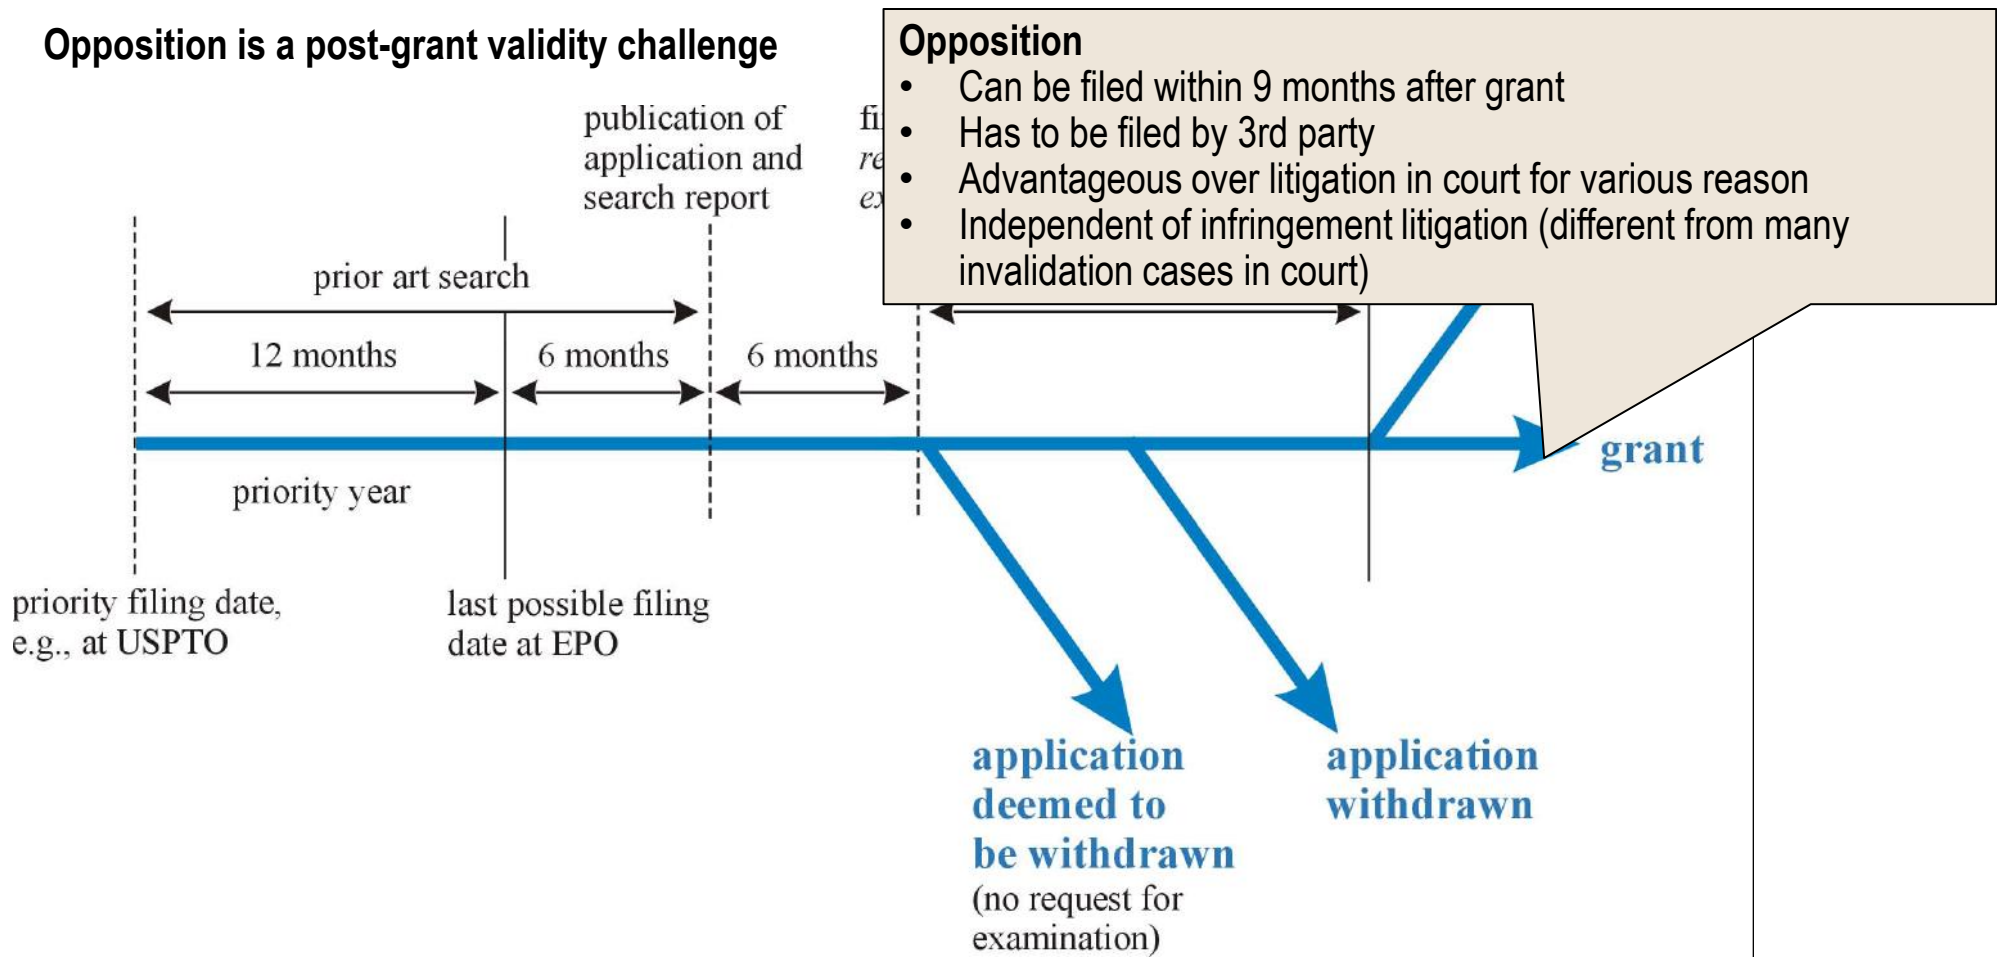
Opposition is a post-grant validity challenge

publication of application and search report

fi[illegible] re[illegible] ex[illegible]

Opposition
• Can be filed within 9 months after grant
• Has to be filed by 3rd party
• Advantageous over litigation in court for various reason
• Independent of infringement litigation (different from many invalidation cases in court)

prior art search

12 months

6 months

6 months

grant

priority year

priority filing date, e.g., at USPTO

last possible filing date at EPO

application deemed to be withdrawn
(no request for examination)

application withdrawn